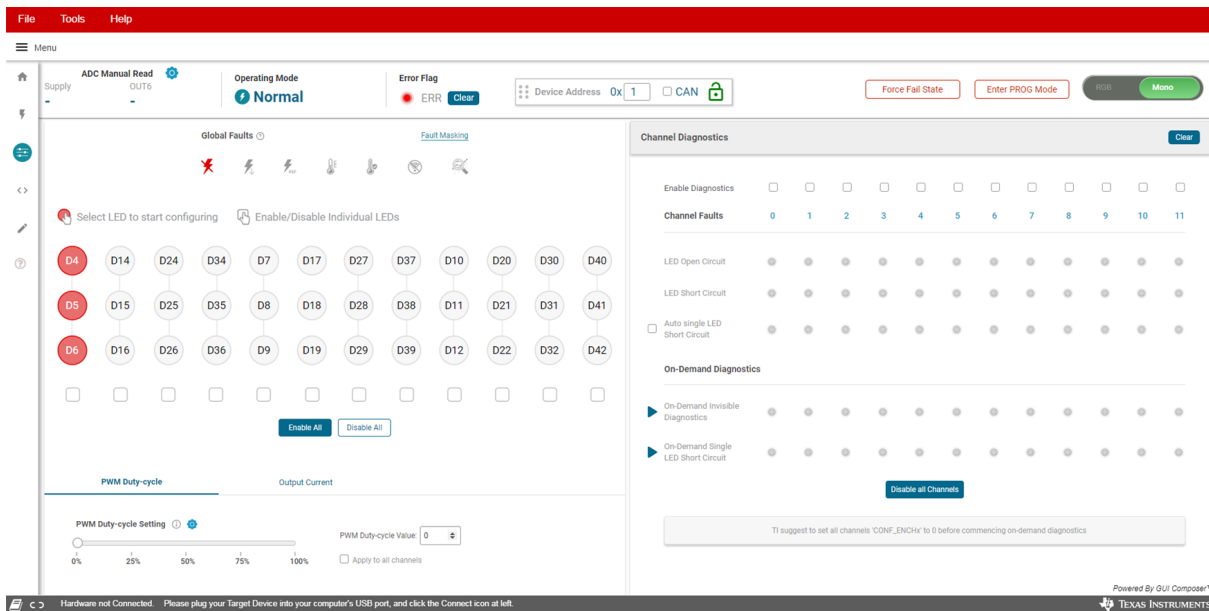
File Tools Help

Menu

ADC Manual Read
Supply
-
OUT6
-

Operating Mode
Normal

Error Flag
ERR Clear

Device Address 0x 1 CAN

Force Fail State
Enter PROG Mode
RGB Mono

Global Faults
Fault Masking

Select LED to start configuring
Enable/Disable Individual LEDs

| D4 | D14 | D24 | D34 | D7 | D17 | D27 | D37 | D10 | D20 | D30 | D40 |
|---|---|---|---|---|---|---|---|---|---|---|---|
| D5 | D15 | D25 | D35 | D8 | D18 | D28 | D38 | D11 | D21 | D31 | D41 |
| D6 | D16 | D26 | D36 | D9 | D19 | D29 | D39 | D12 | D22 | D32 | D42 |

Enable All
Disable All

PWM Duty-cycle
Output Current

PWM Duty-cycle Setting
0% 25% 50% 75% 100%
PWM Duty-cycle Value: 0
Apply to all channels

Channel Diagnostics
Clear

Enable Diagnostics
Channel Faults 0 1 2 3 4 5 6 7 8 9 10 11

LED Open Circuit
LED Short Circuit
Auto single LED Short Circuit

On-Demand Diagnostics

On-Demand Invisible Diagnostics
On-Demand Single LED Short Circuit

Disable all Channels

TI suggest to set all channels 'CONF_ENCHx' to 0 before commencing on-demand diagnostics

Powered By GUI Composer

Hardware not Connected. Please plug your Target Device into your computer's USB port, and click the Connect icon at left.
TEXAS INSTRUMENTS